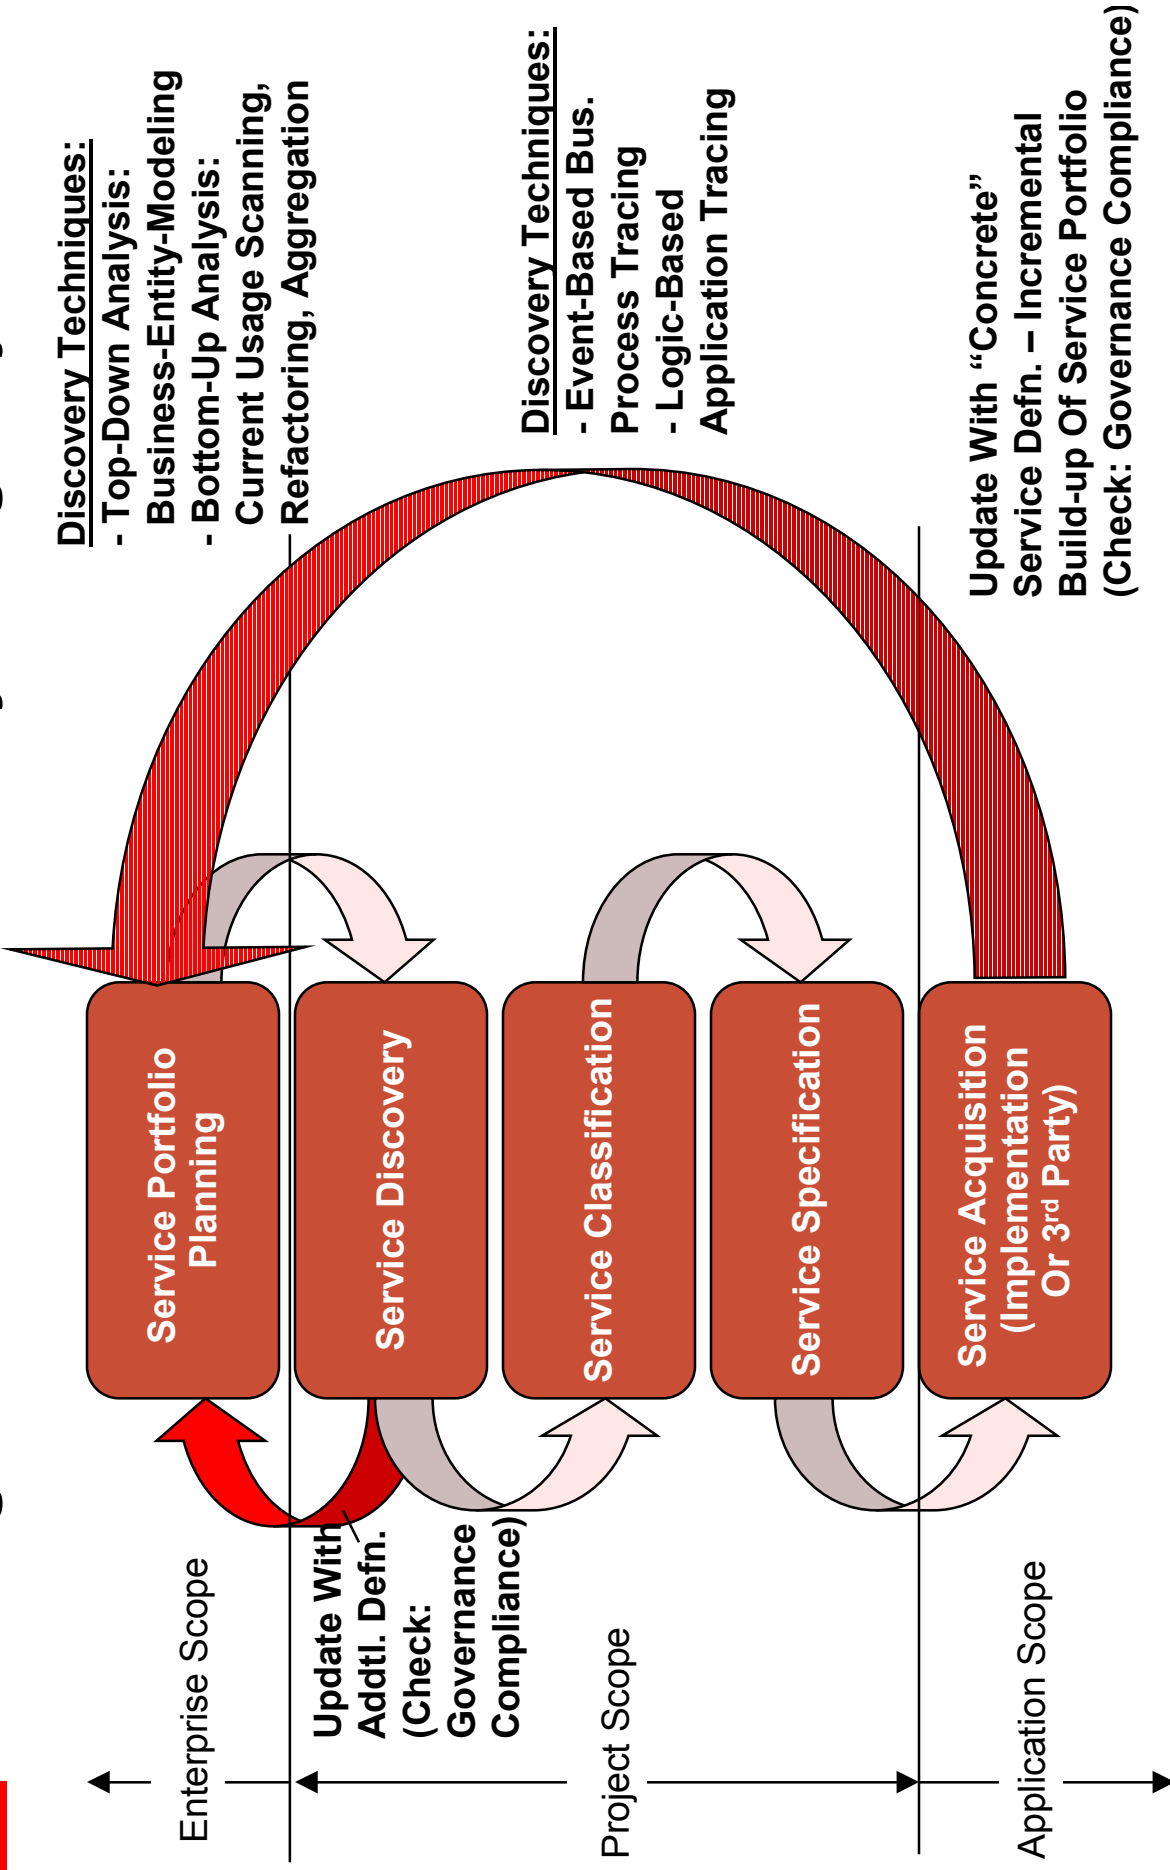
Enterprise Scope

Project Scope

Application Scope

Service Portfolio Planning

Service Discovery

Service Classification

Service Specification

Service Acquisition (Implementation Or 3rd Party)

Update With Addtl. Defn. (Check: Governance Compliance)

Discovery Techniques:
- Top-Down Analysis: Business-Entity-Modeling
- Bottom-Up Analysis: Current Usage Scanning, Refactoring, Aggregation

Discovery Techniques:
- Event-Based Bus. Process Tracing
- Logic-Based Application Tracing

Update With "Concrete" Service Defn. – Incremental Build-up Of Service Portfolio (Check: Governance Compliance)